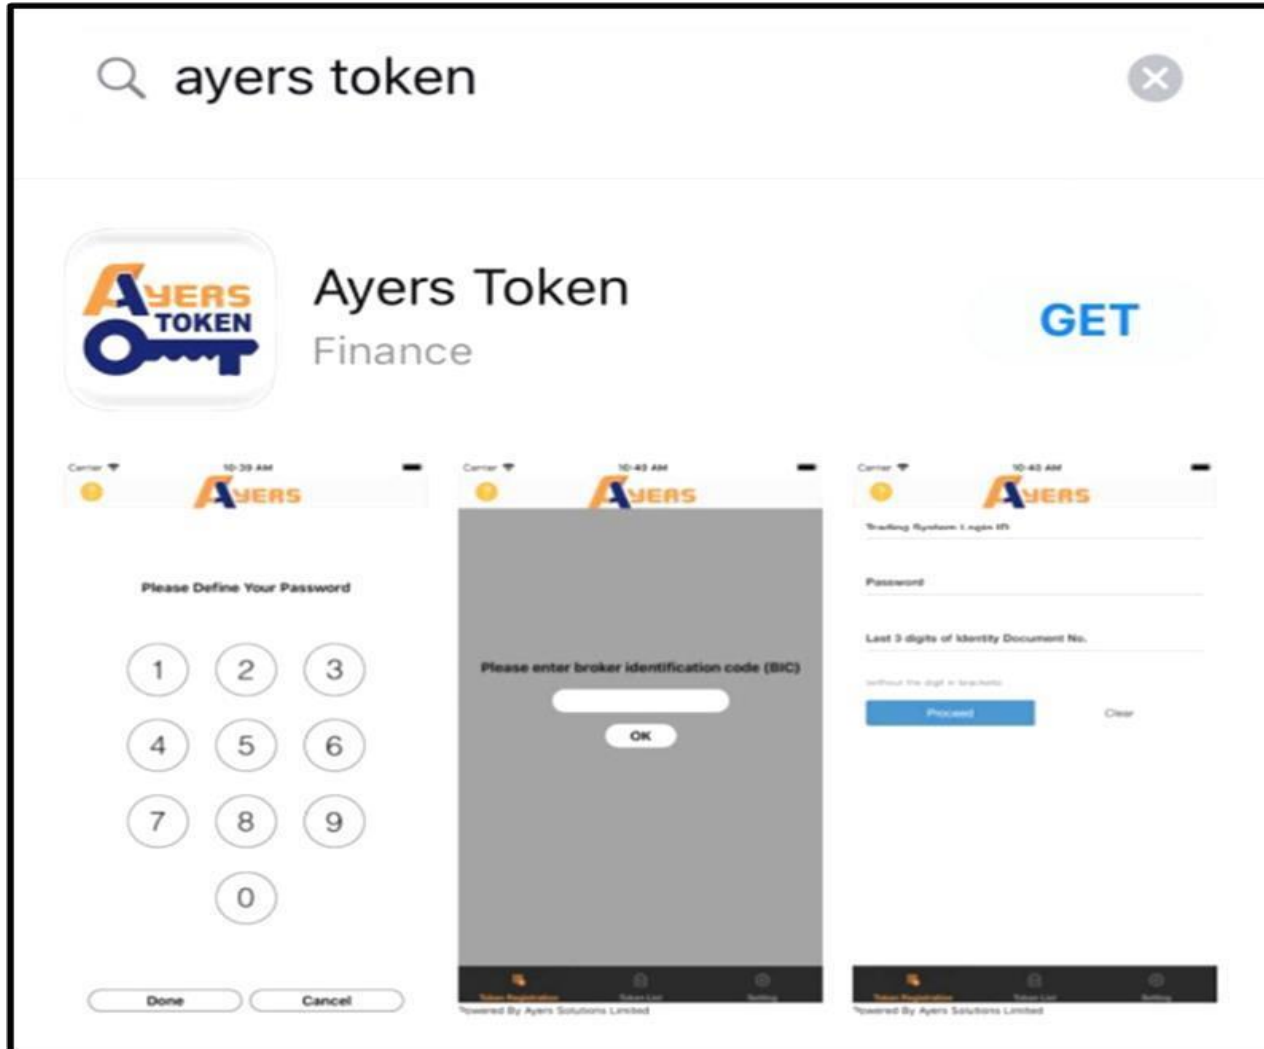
ayers token

AYERS TOKEN

Ayers Token
Finance

GET

Carrier 10:39 AM
AYERS
Please Define Your Password
1 2 3
4 5 6
7 8 9
0
Done Cancel

Carrier 10:40 AM
AYERS
Please enter broker identification code (BIC)
OK
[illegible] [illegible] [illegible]
Powered By Ayers Solutions Limited

Carrier 10:40 AM
AYERS
Trading System Login ID
Password
Last 3 digits of Identity Document No.
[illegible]
Proceed
Clear
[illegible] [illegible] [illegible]
Powered By Ayers Solutions Limited